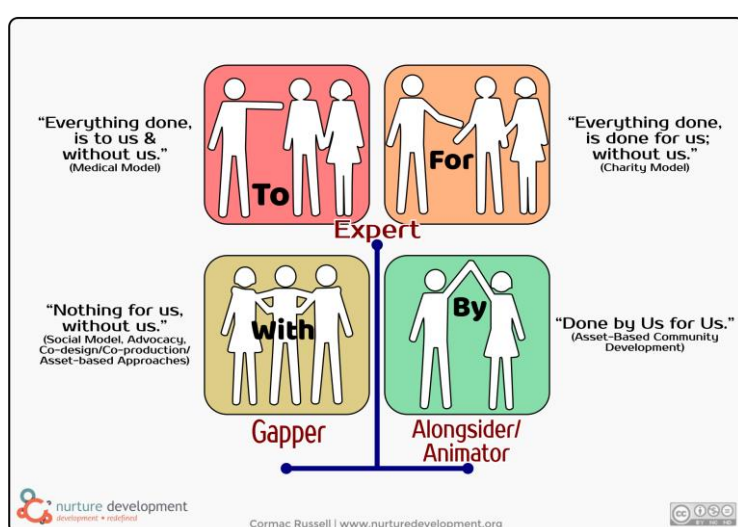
"Everything done, is to us & without us."
(Medical Model)

To

For

"Everything done, is done for us; without us."
(Charity Model)

Expert

"Nothing for us, without us."
(Social Model, Advocacy, Co-design/Co-production/ Asset-based Approaches)

With

By

"Done by Us for Us."
(Asset-Based Community Development)

Gapper

Alongsider/ Animator

nurture development
development • redefined

Cormac Russell | www.nurturedevelopment.org